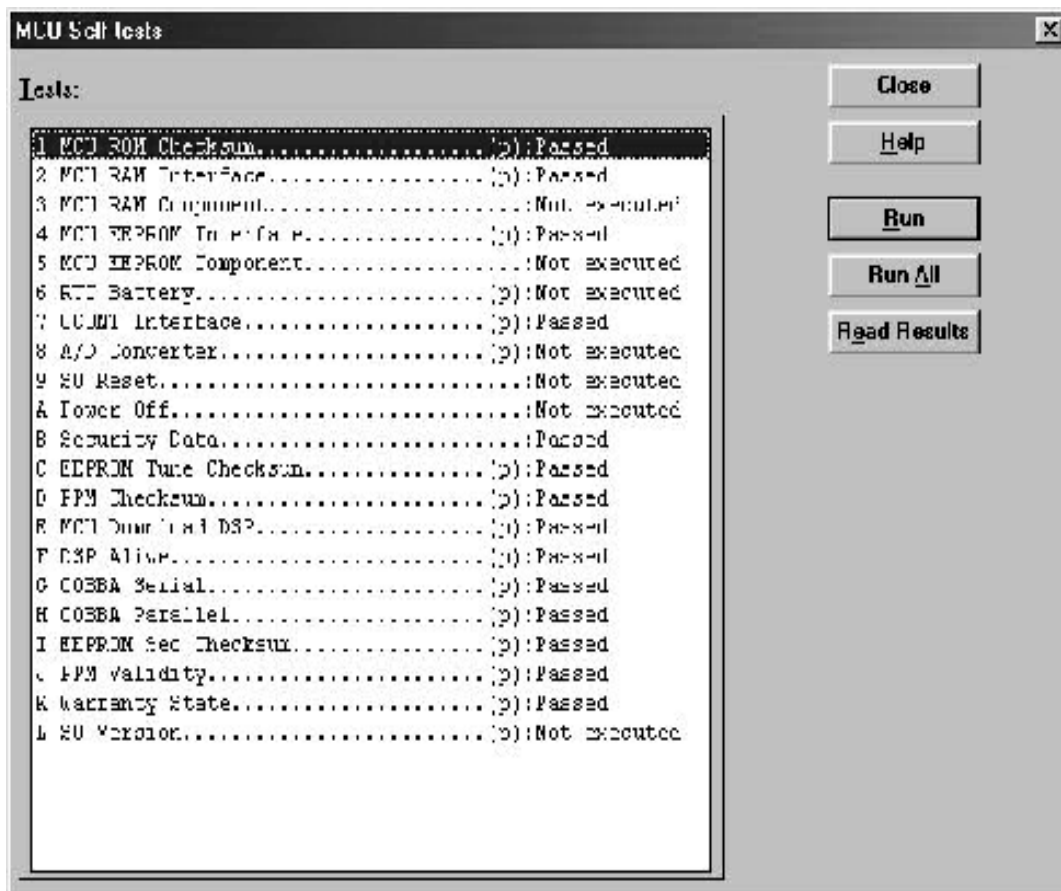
MCU Self tests

Tests:

1 MCU ROM Checksum..........................(p):Passed
2 MCU RAM Interface.........................(p):Passed
3 MCU RAM Component..........................:Not executed
4 MCU EEPROM Interface......................(p):Passed
5 MCU EEPROM Component.......................:Not executed
6 RTC Battery...............................(p):Not executed
7 CCONT Interface...........................(p):Passed
8 A/D Converter.............................(p):Not executed
9 SW Reset...................................:Not executed
A Power Off..................................:Not executed
B Security Data..............................:Passed
C EEPROM Tune Checksum......................(p):Passed
D PPM Checksum..............................(p):Passed
E MCU Download DSP..........................(p):Passed
F DSP Alive.................................(p):Passed
G COBBA Serial..............................(p):Passed
H COBBA Parallel............................(p):Passed
I EEPROM Sec Checksum.......................(p):Passed
J PPM Validity..............................(p):Passed
K Warranty State............................(p):Passed
L SW Version................................(p):Not executed

Close
Help
Run
Run All
Read Results